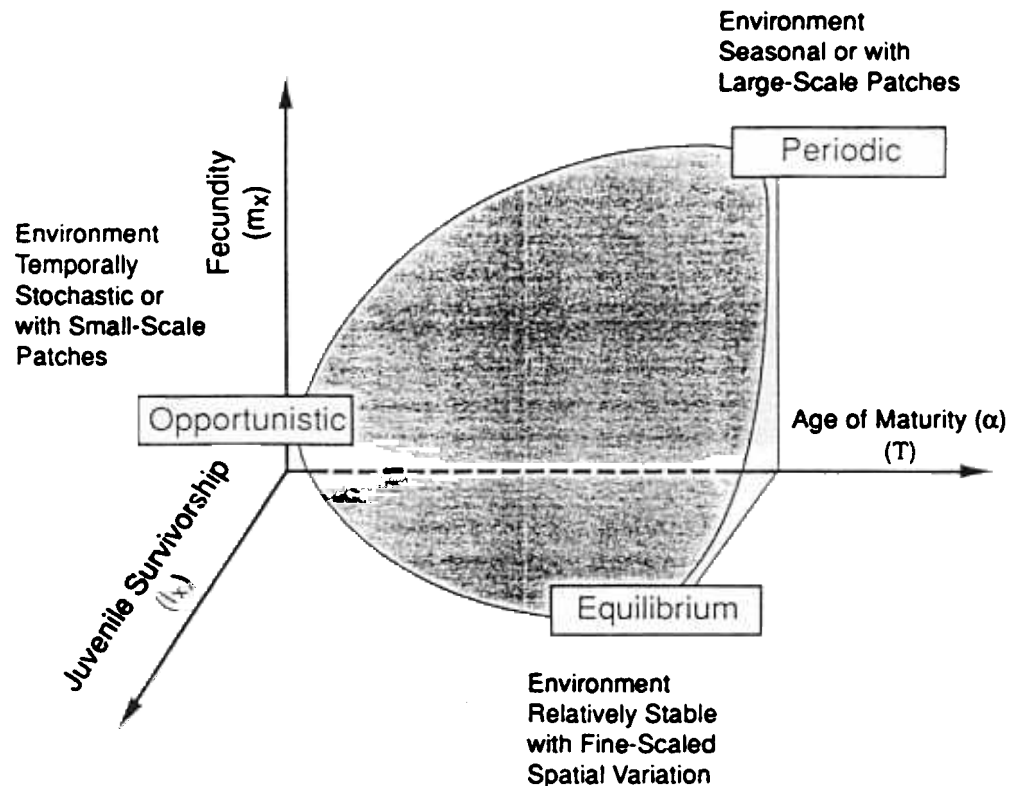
Environment Seasonal or with Large-Scale Patches

Periodic

Fecundity $(m_x)$

Environment Temporally Stochastic or with Small-Scale Patches

Opportunistic

Age of Maturity $(\alpha)$ (T)

Juvenile Survivorship $(l_x)$

Equilibrium

Environment Relatively Stable with Fine-Scaled Spatial Variation